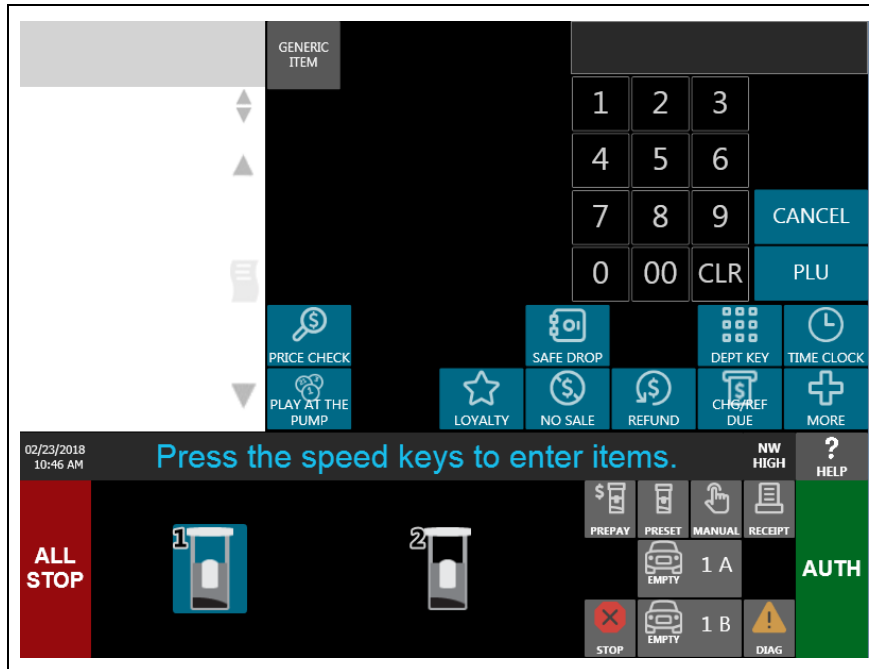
GENERIC ITEM

1 2 3
4 5 6
7 8 9 CANCEL
0 00 CLR PLU

PRICE CHECK
SAFE DROP
DEPT KEY
TIME CLOCK
PLAY AT THE PUMP
LOYALTY
NO SALE
REFUND
CHG/REF DUE
MORE

02/23/2018
10:46 AM
Press the speed keys to enter items.
NW HIGH
?
HELP

ALL STOP
1
2
PREPAY
PRESET
MANUAL
RECEIPT
EMPTY
1 A
AUTH
STOP
EMPTY
1 B
DIAG